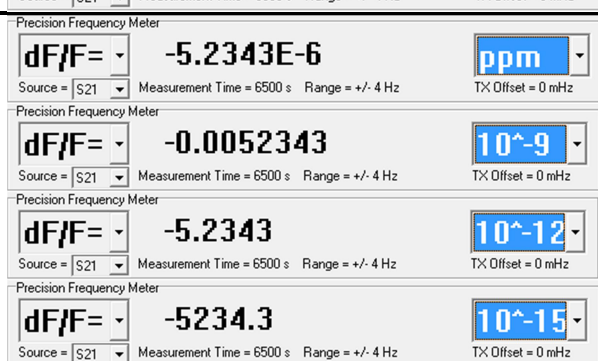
Precision Frequency Meter
dF/F= -5.2343E-6 ppm
Source = S21 Measurement Time = 6500 s Range = +/- 4 Hz TX Offset = 0 mHz

Precision Frequency Meter
dF/F= -0.0052343 10^-9
Source = S21 Measurement Time = 6500 s Range = +/- 4 Hz TX Offset = 0 mHz

Precision Frequency Meter
dF/F= -5.2343 10^-12
Source = S21 Measurement Time = 6500 s Range = +/- 4 Hz TX Offset = 0 mHz

Precision Frequency Meter
dF/F= -5234.3 10^-15
Source = S21 Measurement Time = 6500 s Range = +/- 4 Hz TX Offset = 0 mHz